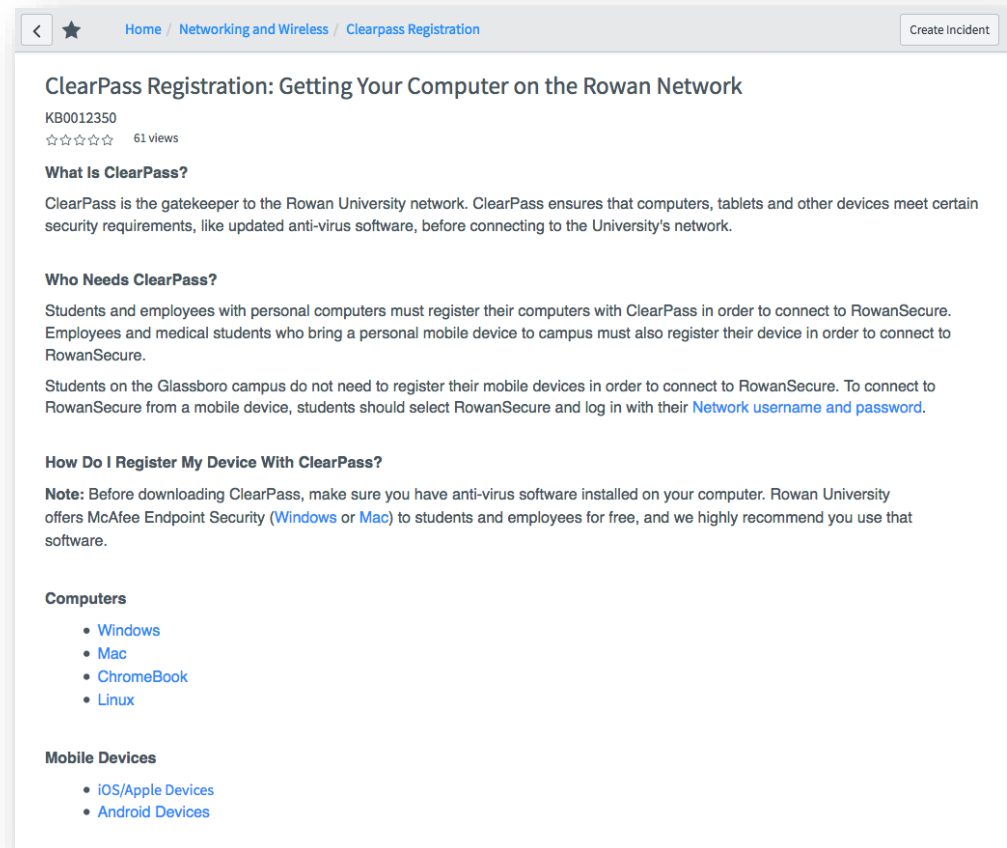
Home / Networking and Wireless / Clearpass Registration

Create Incident

ClearPass Registration: Getting Your Computer on the Rowan Network

KB0012350

☆☆☆☆☆ 61 views

What Is ClearPass?

ClearPass is the gatekeeper to the Rowan University network. ClearPass ensures that computers, tablets and other devices meet certain security requirements, like updated anti-virus software, before connecting to the University's network.

Who Needs ClearPass?

Students and employees with personal computers must register their computers with ClearPass in order to connect to RowanSecure. Employees and medical students who bring a personal mobile device to campus must also register their device in order to connect to RowanSecure.

Students on the Glassboro campus do not need to register their mobile devices in order to connect to RowanSecure. To connect to RowanSecure from a mobile device, students should select RowanSecure and log in with their Network username and password.

How Do I Register My Device With ClearPass?

Note: Before downloading ClearPass, make sure you have anti-virus software installed on your computer. Rowan University offers McAfee Endpoint Security (Windows or Mac) to students and employees for free, and we highly recommend you use that software.

Computers

- Windows
- Mac
- ChromeBook
- Linux

Mobile Devices

- iOS/Apple Devices
- Android Devices